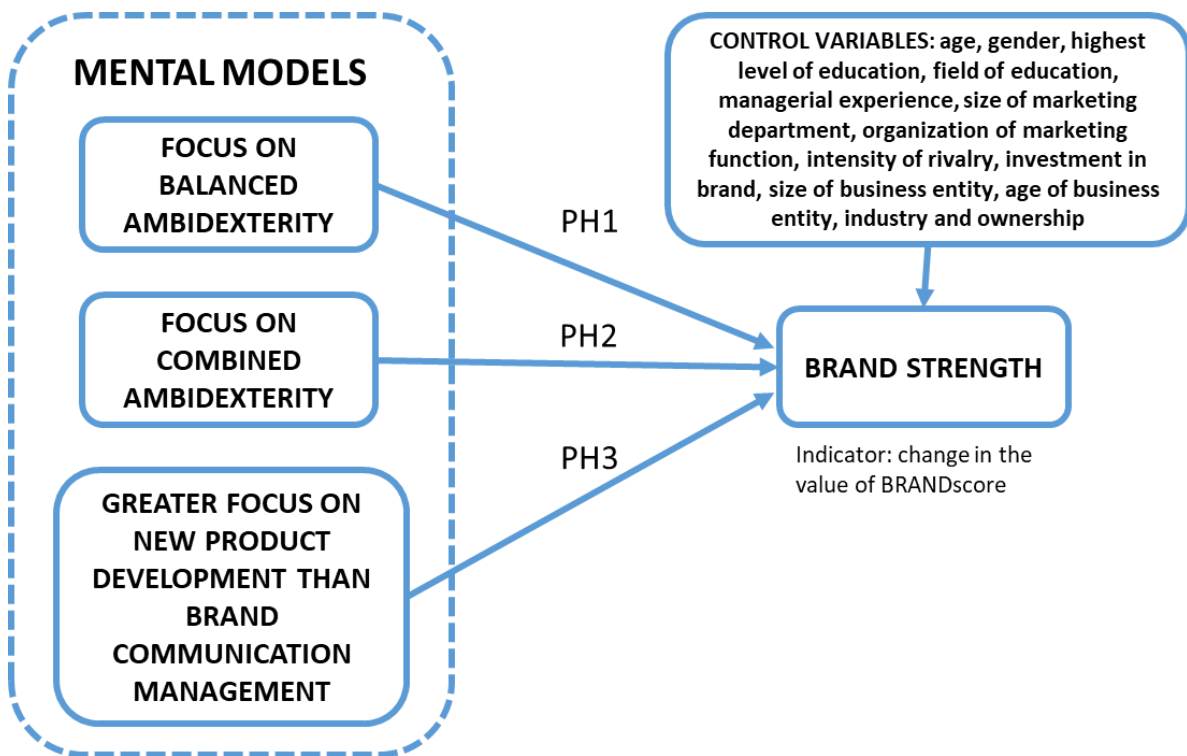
MENTAL MODELS

FOCUS ON BALANCED AMBIDEXTERITY

FOCUS ON COMBINED AMBIDEXTERITY

GREATER FOCUS ON NEW PRODUCT DEVELOPMENT THAN BRAND COMMUNICATION MANAGEMENT

PH1

PH2

PH3

CONTROL VARIABLES: age, gender, highest level of education, field of education, managerial experience, size of marketing department, organization of marketing function, intensity of rivalry, investment in brand, size of business entity, age of business entity, industry and ownership

BRAND STRENGTH

Indicator: change in the value of BRANDscore